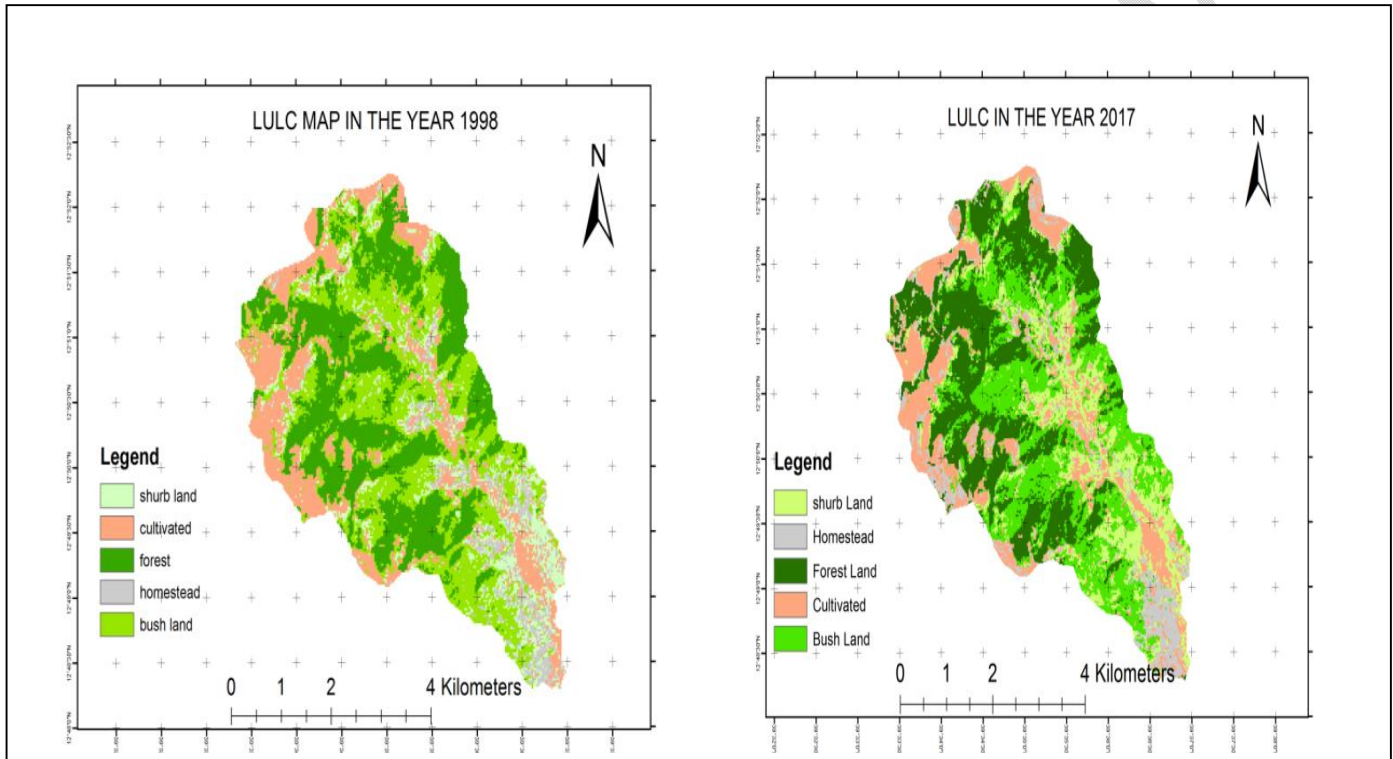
LULC MAP IN THE YEAR 1998

N

Legend
shurb land
cultivated
forest
homestead
bush land

0 1 2 4 Kilometers

LULC IN THE YEAR 2017

N

Legend
shurb Land
Homestead
Forest Land
Cultivated
Bush Land

0 1 2 4 Kilometers